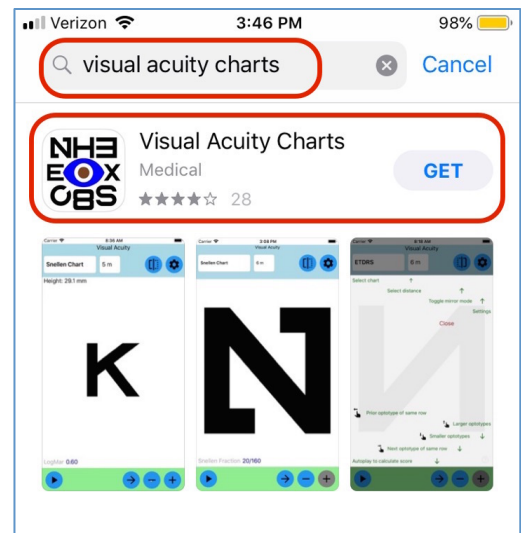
Verizon 3:46 PM 98%

visual acuity charts

Cancel

NHE
EOX
CBS

Visual Acuity Charts
Medical
28

GET

Carrier 6:38 AM
Visual Acuity
Snellen Chart 5 m
Height: 29.1 mm
K
LogMar: 0.60

Carrier 2:58 PM
Visual Acuity
Snellen Chart 6 m
N
Snellen Fraction: 20/160

Carrier 6:16 AM
Visual Acuity
ETDRS 6 m
Select chart
Select distance
Toggle mirror mode
Settings
Close
Prior optotype of same row
Larger optotypes
Smaller optotypes
Next optotype of same row
Autoplay to calculate score